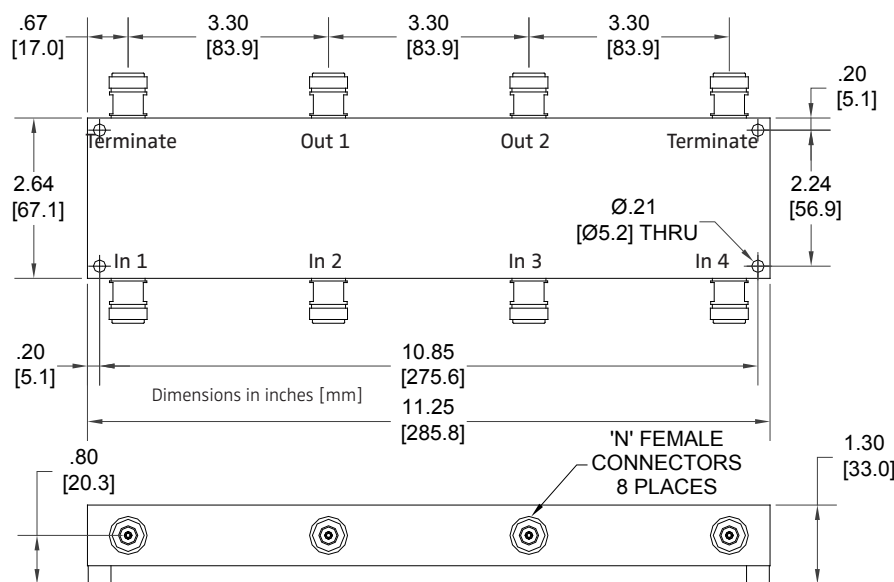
.67
[17.0]

3.30
[83.9]

3.30
[83.9]

3.30
[83.9]

.20
[5.1]

Terminate

Out 1

Out 2

Terminate

2.64
[67.1]

2.24
[56.9]

Ø.21
[Ø5.2] THRU

In 1

In 2

In 3

In 4

.20
[5.1]

10.85
[275.6]

Dimensions in inches [mm]

11.25
[285.8]

.80
[20.3]

'N' FEMALE
CONNECTORS
8 PLACES

1.30
[33.0]